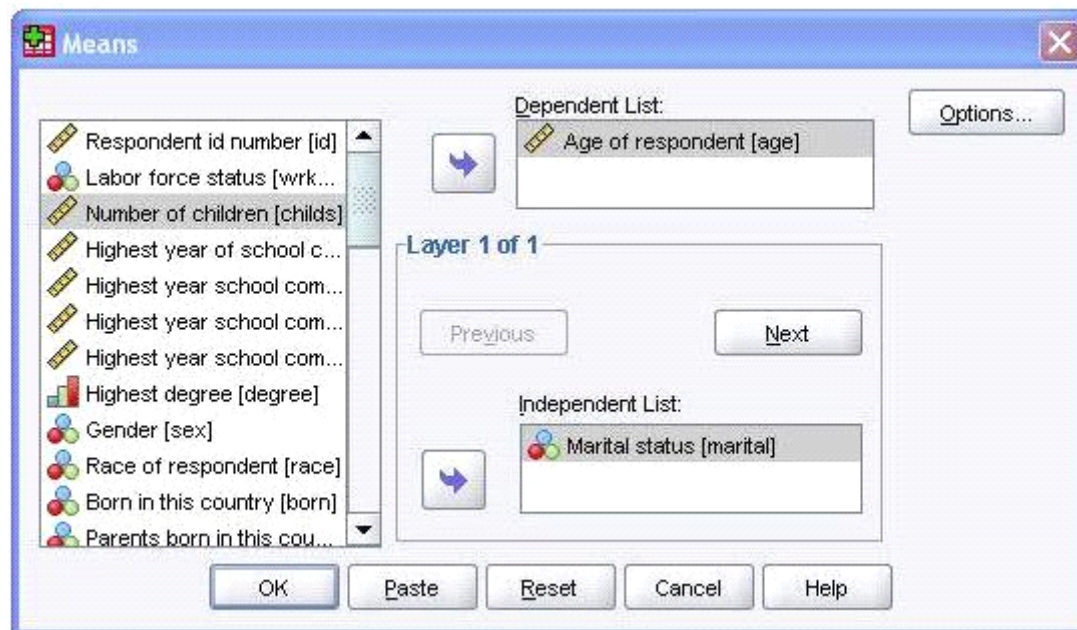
Means

Respondent id number [id]
Labor force status [wrk...
Number of children [childs]
Highest year of school c...
Highest year school com...
Highest year school com...
Highest year school com...
Highest degree [degree]
Gender [sex]
Race of respondent [race]
Born in this country [born]
Parents born in this cou...

Dependent List:
Age of respondent [age]

Options...

Layer 1 of 1

Previous

Next

Independent List:
Marital status [marital]

OK

Paste

Reset

Cancel

Help